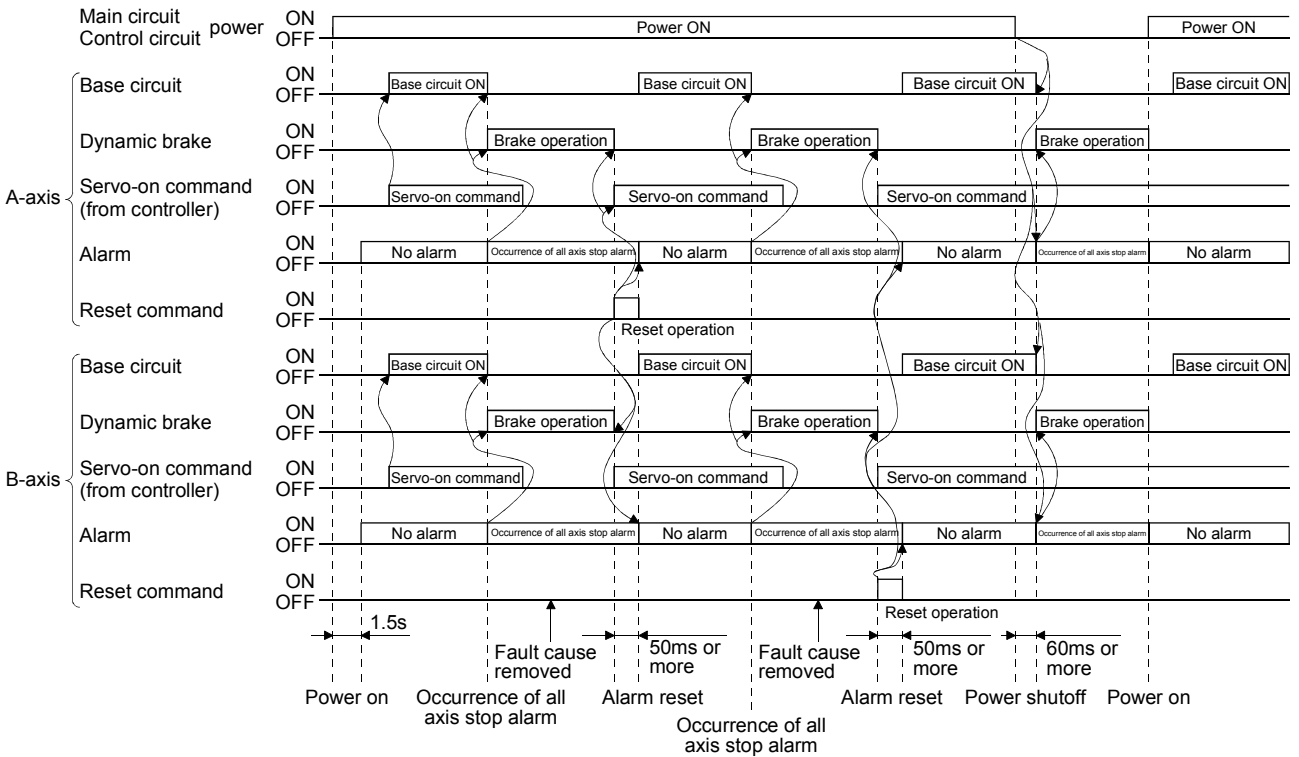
Main circuit
Control circuit power
ON
OFF
Power ON
Power ON

A-axis
Base circuit
ON
OFF
Base circuit ON
Base circuit ON
Base circuit ON
Base circuit ON

Dynamic brake
ON
OFF
Brake operation
Brake operation
Brake operation

Servo-on command (from controller)
ON
OFF
Servo-on command
Servo-on command
Servo-on command

Alarm
ON
OFF
No alarm
Occurrence of all axis stop alarm
No alarm
Occurrence of all axis stop alarm
No alarm
Occurrence of all axis stop alarm
No alarm

Reset command
ON
OFF
Reset operation

B-axis
Base circuit
ON
OFF
Base circuit ON
Base circuit ON
Base circuit ON
Base circuit ON

Dynamic brake
ON
OFF
Brake operation
Brake operation
Brake operation

Servo-on command (from controller)
ON
OFF
Servo-on command
Servo-on command
Servo-on command

Alarm
ON
OFF
No alarm
Occurrence of all axis stop alarm
No alarm
Occurrence of all axis stop alarm
No alarm
Occurrence of all axis stop alarm
No alarm

Reset command
ON
OFF
Reset operation

1.5s
Fault cause removed
50ms or more
Fault cause removed
50ms or more
60ms or more

Power on
Occurrence of all axis stop alarm
Alarm reset
Occurrence of all axis stop alarm
Alarm reset
Power shutoff
Power on